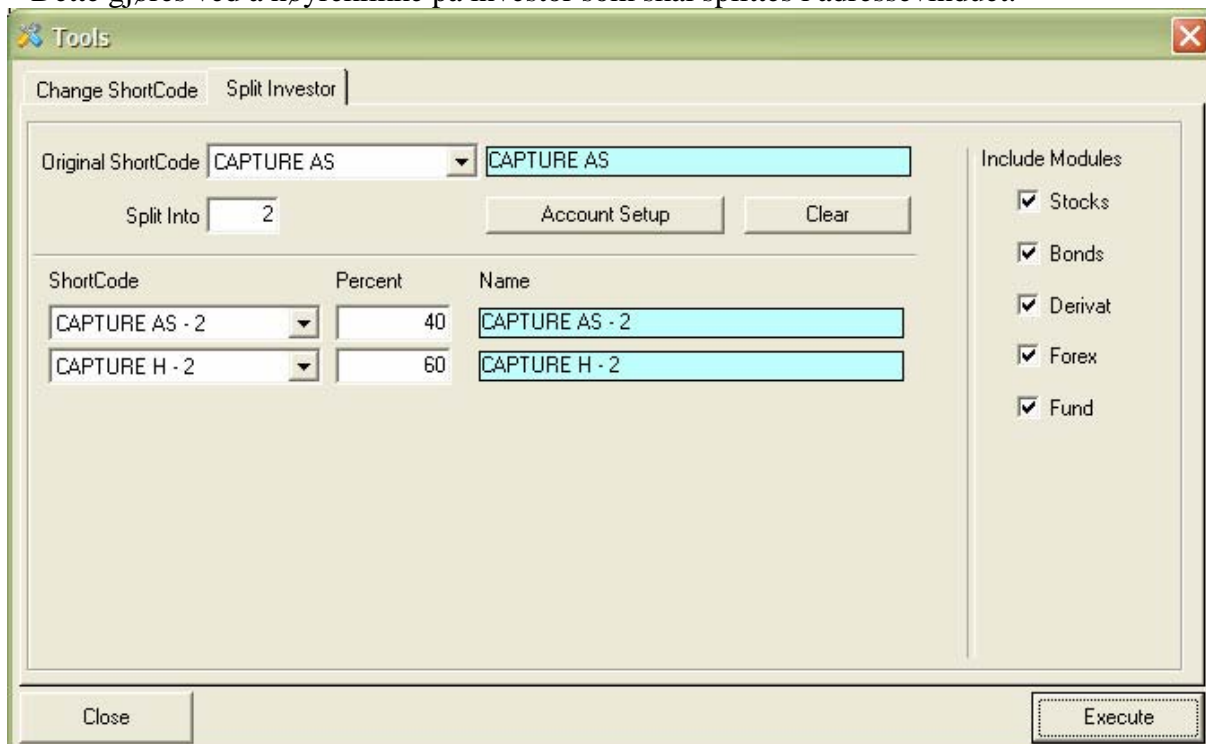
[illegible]

Tools

Change ShortCode | Split Investor

Original ShortCode CAPTURE AS CAPTURE AS

Split Into 2

Account Setup

Clear

Include Modules

Stocks

Bonds

Derivat

Forex

Fund

| ShortCode | Percent | Name |
|---|---|---|
| CAPTURE AS - 2 | 40 | CAPTURE AS - 2 |
| CAPTURE H - 2 | 60 | CAPTURE H - 2 |

Close

Execute